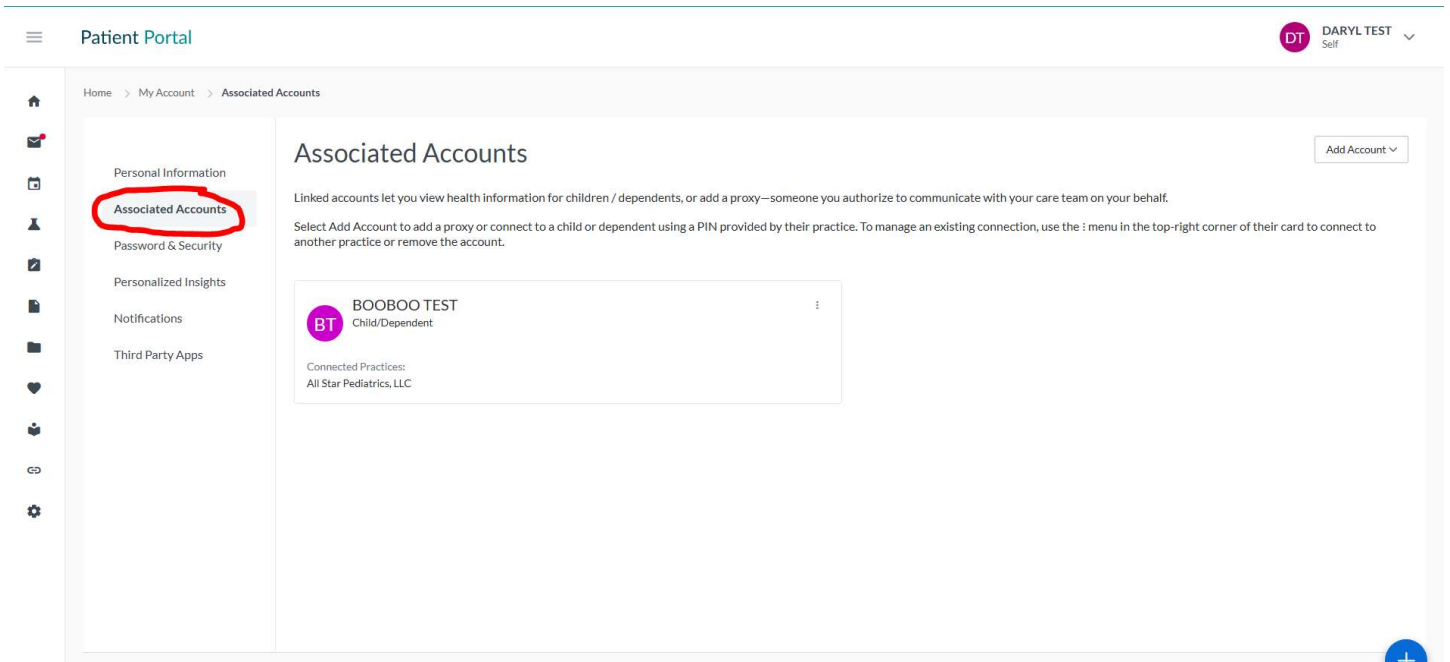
Patient Portal

DT DARYL TEST
Self

Home > My Account > Associated Accounts

Personal Information
Associated Accounts
Password & Security
Personalized Insights
Notifications
Third Party Apps

Associated Accounts

Add Account

Linked accounts let you view health information for children / dependents, or add a proxy—someone you authorize to communicate with your care team on your behalf.

Select Add Account to add a proxy or connect to a child or dependent using a PIN provided by their practice. To manage an existing connection, use the ⁝ menu in the top-right corner of their card to connect to another practice or remove the account.

BT BOOBOO TEST
Child/Dependent

Connected Practices:
All Star Pediatrics, LLC